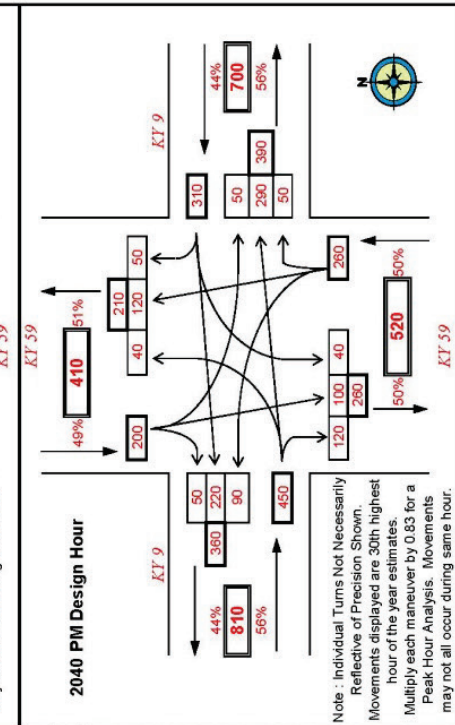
2040 PM Design Hour

KY 59

KY 59

KY 9

KY 9

44%
700
56%

310

50 | 290 | 50
390

49%
410
51%

200

210
40 | 120 | 50

260

50%
520
50%

120 | 100 | 40
260

50 | 220 | 90
360

450

44%
810
56%

N

Note : Individual Turns Not Necessarily Reflective of Precision Shown. Movements displayed are 30th highest hour of the year estimates. Multiply each maneuver by 0.83 for a Peak Hour Analysis. Movements may not all occur during same hour.